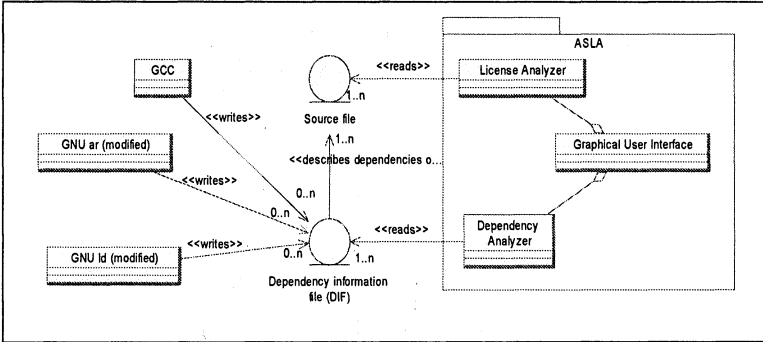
ASLA

GCC

<<reads>>

License Analyzer

1..n

<<writes>>

Source file

1..n

GNU ar (modified)

<<describes dependencies o...

Graphical User Interface

<<writes>>

0..n

0..n

<<reads>>

Dependency Analyzer

GNU ld (modified)

<<writes>>

0..n

1..n

Dependency information file (DIF)